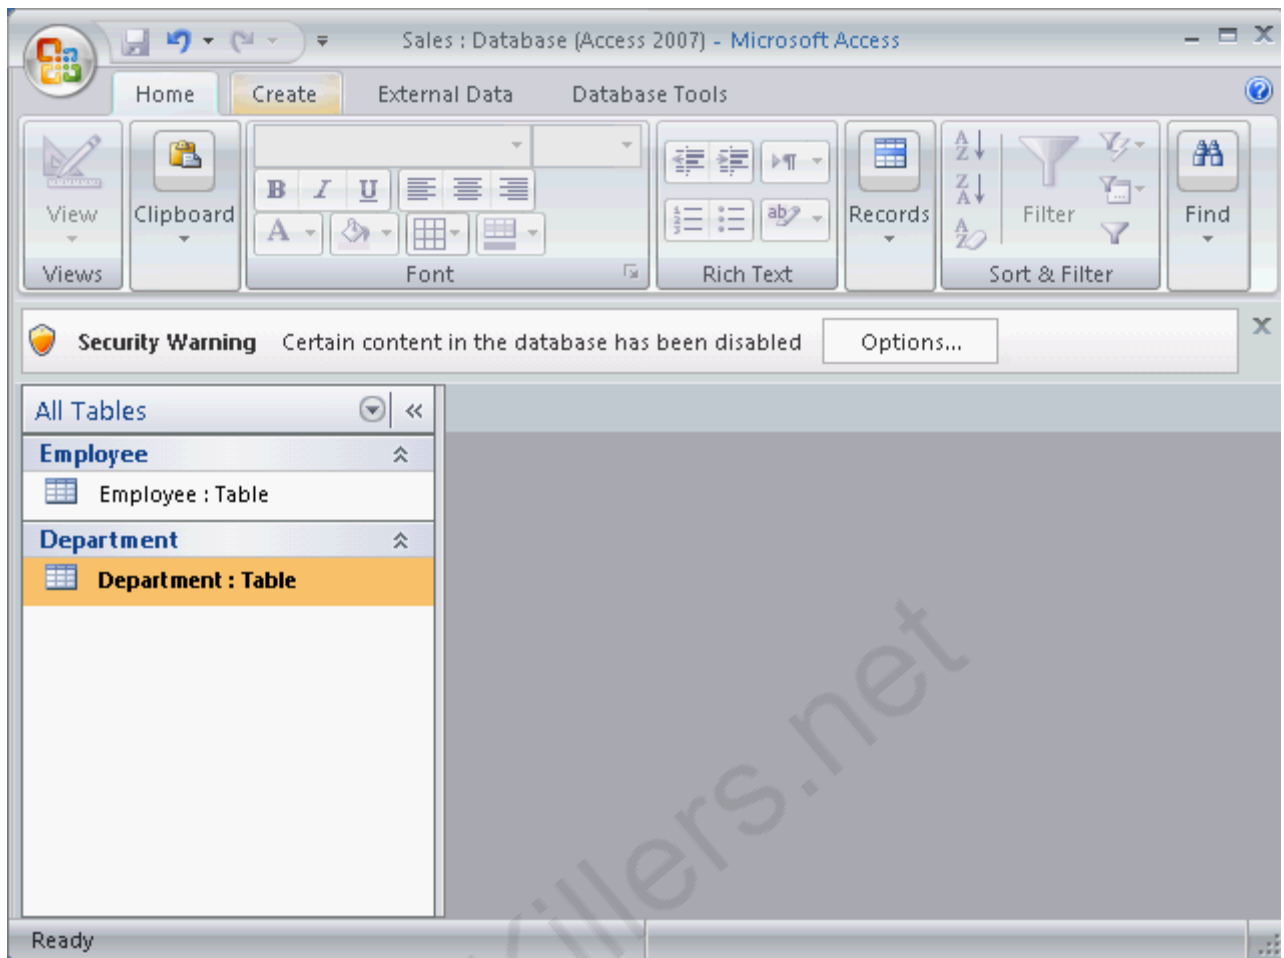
Sales : Database (Access 2007) - Microsoft Access

Home Create External Data Database Tools

View
Views

Clipboard

B I U
A
Font

Rich Text

Records

Filter
Sort & Filter

Find

Security Warning Certain content in the database has been disabled Options...

All Tables

Employee
Employee : Table

Department
Department : Table

illers.net

Ready